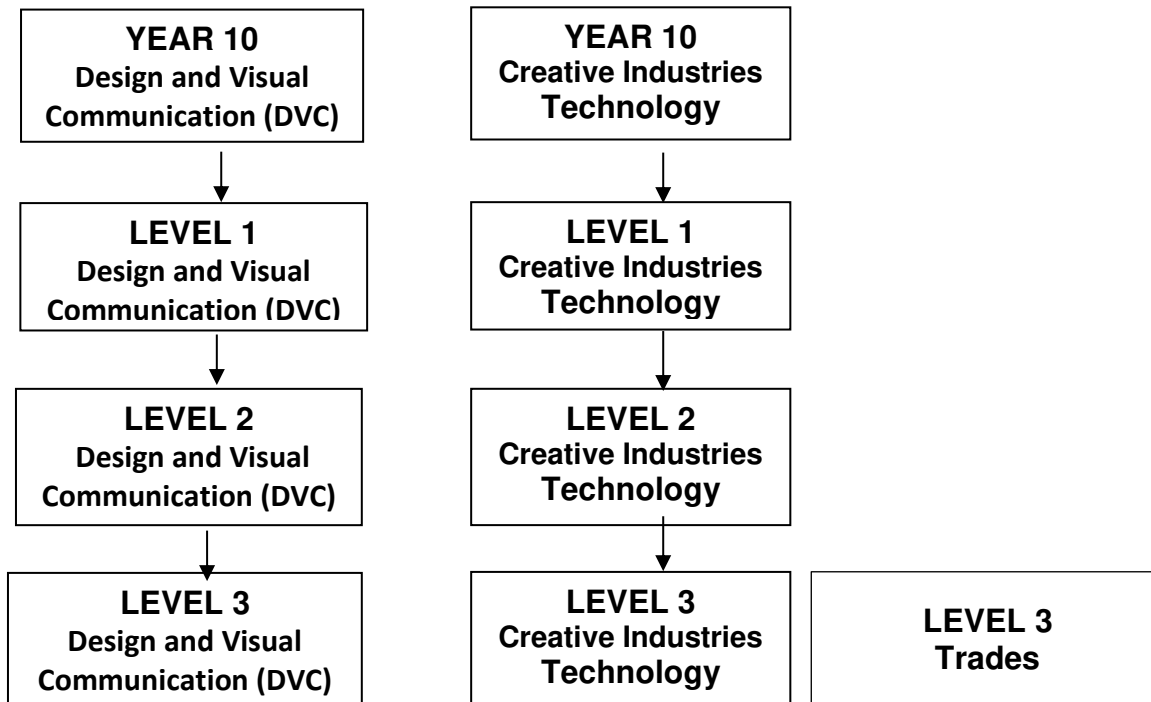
YEAR 10
Design and Visual Communication (DVC)

LEVEL 1
Design and Visual Communication (DVC)

LEVEL 2
Design and Visual Communication (DVC)

LEVEL 3
Design and Visual Communication (DVC)

YEAR 10
Creative Industries Technology

LEVEL 1
Creative Industries Technology

LEVEL 2
Creative Industries Technology

LEVEL 3
Creative Industries Technology

LEVEL 3
Trades